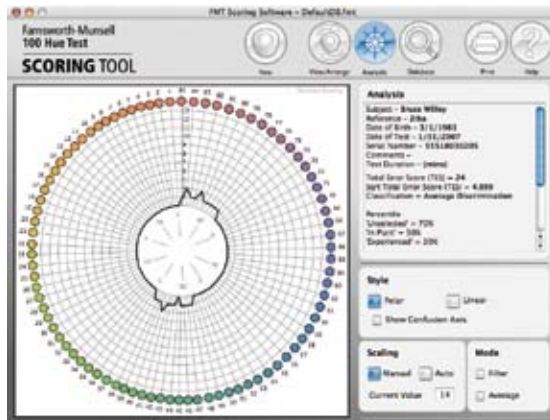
FMT Scoring Software – Default026.fmt

Farnsworth-Munsell
100 Hue Test
SCORING TOOL

New
View/Arrange
Analysis
Database
Print
Help

Analysis
Subject – Bruce Willey
Reference – 2/ba
Date of Birth – 3/1/1983
Date of Test – 1/11/2007
Serial Number – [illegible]
Comments –
Test Duration – (mins)

Total Error Score (TES) = 24
Sqrt Total Error Score (TES) = 4.899
Classification = Average Discrimination

Percentile
"Inexperienced" = 70%
"In Point" = 50%
"Experienced" = 20%

Style
Polar
Linear
Show Confusion Axis

Scaling
Manual
Auto
Current Value 14

Mode
Filter
Average